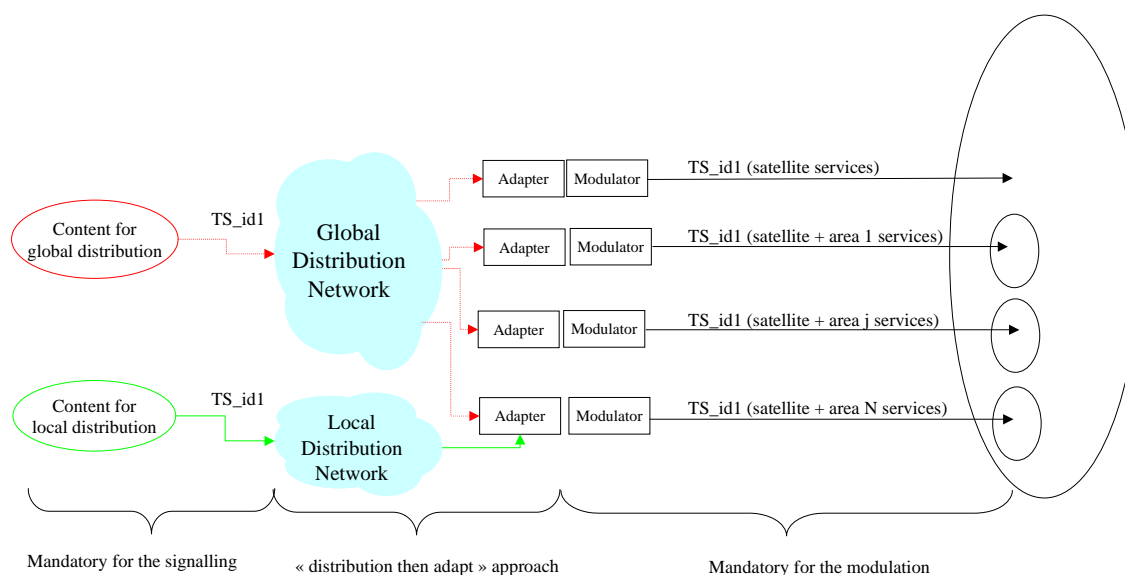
Content for global distribution

TS_id1

Global Distribution Network

Adapter

Modulator

TS_id1 (satellite services)

Adapter

Modulator

TS_id1 (satellite + area 1 services)

Adapter

Modulator

TS_id1 (satellite + area j services)

Content for local distribution

TS_id1

Local Distribution Network

Adapter

Modulator

TS_id1 (satellite + area N services)

Mandatory for the signalling

« distribution then adapt » approach

Mandatory for the modulation